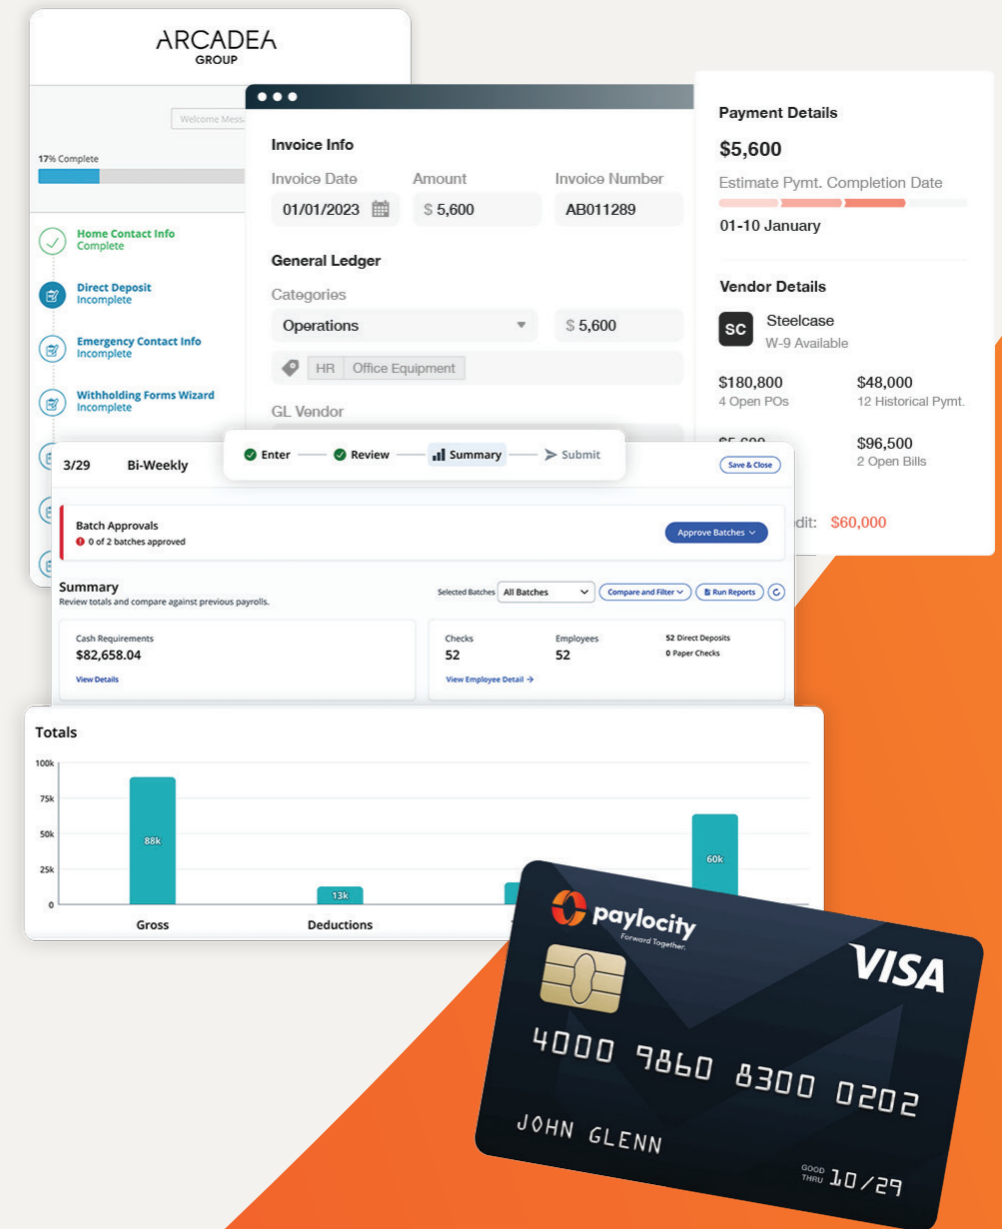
ARCADEA
GROUP

Welcome Mess

17% Complete

Home Contact Info
Complete

Direct Deposit
Incomplete

Emergency Contact Info
Incomplete

Withholding Forms Wizard
Incomplete

Invoice Info

Invoice Date
01/01/2023

Amount
$ 5,600

Invoice Number
AB011289

General Ledger

Categories
Operations

$ 5,600

HR Office Equipment

GL Vendor

Payment Details

$5,600

Estimate Pymt. Completion Date

01-10 January

Vendor Details

SC Steelcase
W-9 Available

$180,800
4 Open POs

$48,000
12 Historical Pymt.

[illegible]

$96,500
2 Open Bills

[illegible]dit: $60,000

Enter Review Summary Submit

3/29 Bi-Weekly

Save & Close

Batch Approvals
0 of 2 batches approved

Approve Batches

Summary
Review totals and compare against previous payrolls.

Selected Batches All Batches

Compare and Filter

Run Reports

Cash Requirements
$82,658.04
View Details

Checks
52

Employees
52

52 Direct Deposits
0 Paper Checks

View Employee Detail →

Totals

100k
75k
50k
25k
0

88k
13k
60k

Gross
Deductions

paylocity
Forward Together.

VISA

4000 9860 8300 0202

JOHN GLENN

GOOD THRU 10/29